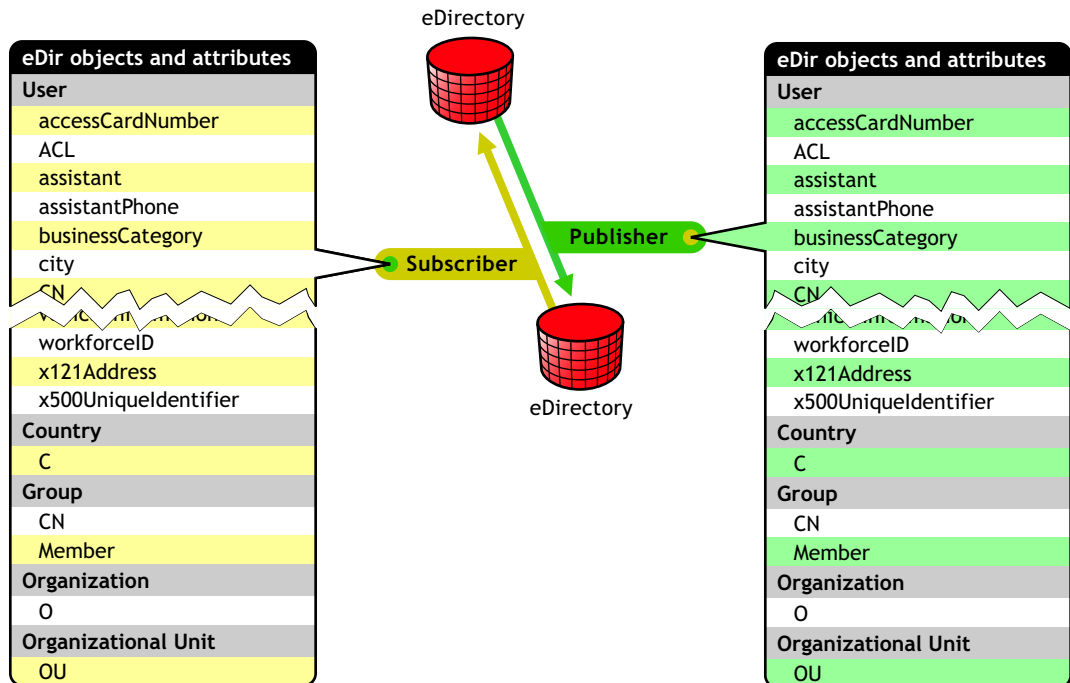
eDir objects and attributes
User
accessCardNumber
ACL
assistant
assistantPhone
businessCategory
city
CN
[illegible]
workforceID
x121Address
x500UniqueIdentifier
Country
C
Group
CN
Member
Organization
O
Organizational Unit
OU

eDirectory

Subscriber

Publisher

eDirectory

eDir objects and attributes
User
accessCardNumber
ACL
assistant
assistantPhone
businessCategory
city
CN
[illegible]
workforceID
x121Address
x500UniqueIdentifier
Country
C
Group
CN
Member
Organization
O
Organizational Unit
OU